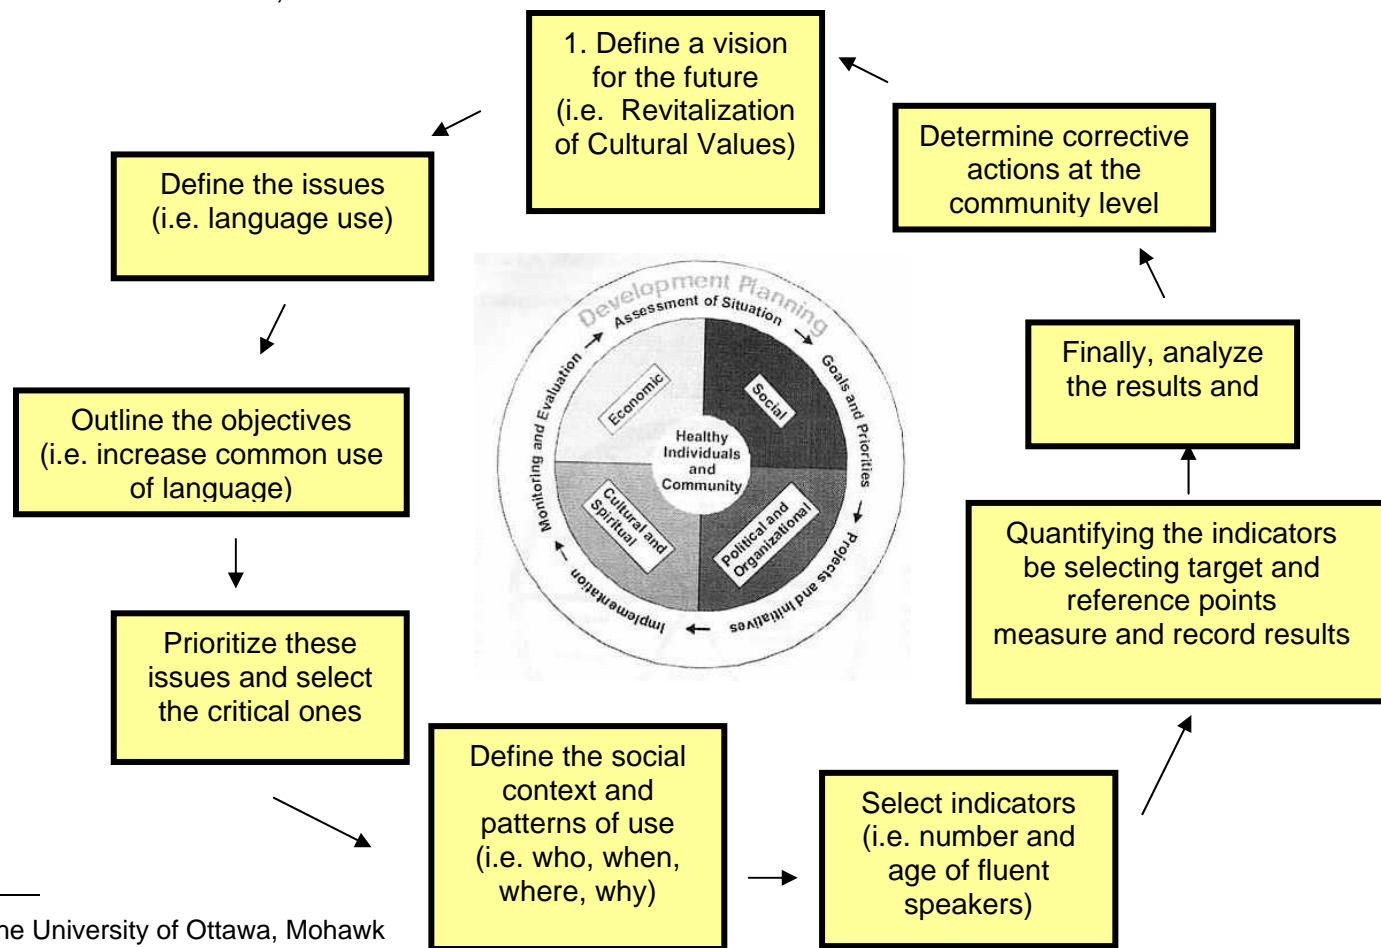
1. Define a vision for the future (i.e. Revitalization of Cultural Values)

Determine corrective actions at the community level

Finally, analyze the results and

Quantifying the indicators be selecting target and reference points measure and record results

Select indicators (i.e. number and age of fluent speakers)

Define the social context and patterns of use (i.e. who, when, where, why)

Prioritize these issues and select the critical ones

Outline the objectives (i.e. increase common use of language)

Define the issues (i.e. language use)

Development Planning
Assessment of Situation
Goals and Priorities
Projects and Initiatives
Implementation
Monitoring and Evaluation
Economic
Social
Political and Organizational
Cultural and Spiritual
Healthy Individuals and Community

ne University of Ottawa, Mohawk